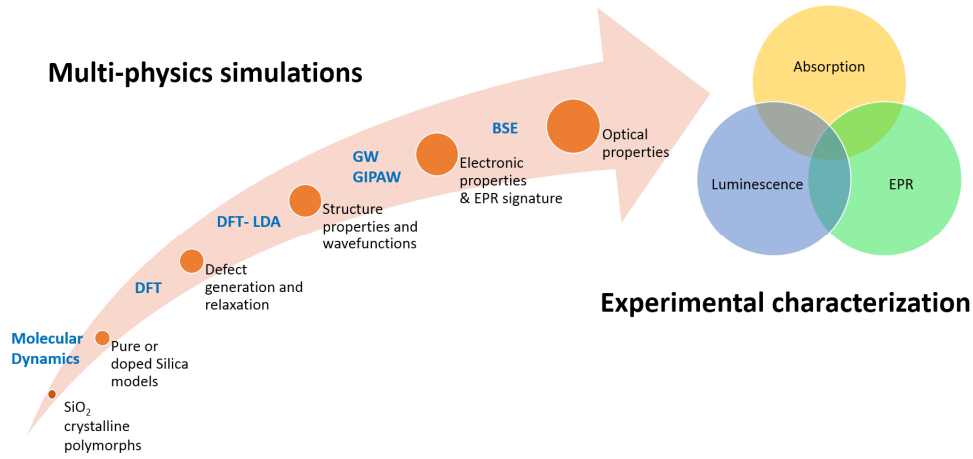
Multi-physics simulations

$SiO_2$ crystalline polymorphs

Molecular Dynamics

Pure or doped Silica models

DFT

Defect generation and relaxation

DFT- LDA

Structure properties and wavefunctions

GW
GIPAW

Electronic properties & EPR signature

BSE

Optical properties

Absorption

Luminescence

EPR

Experimental characterization